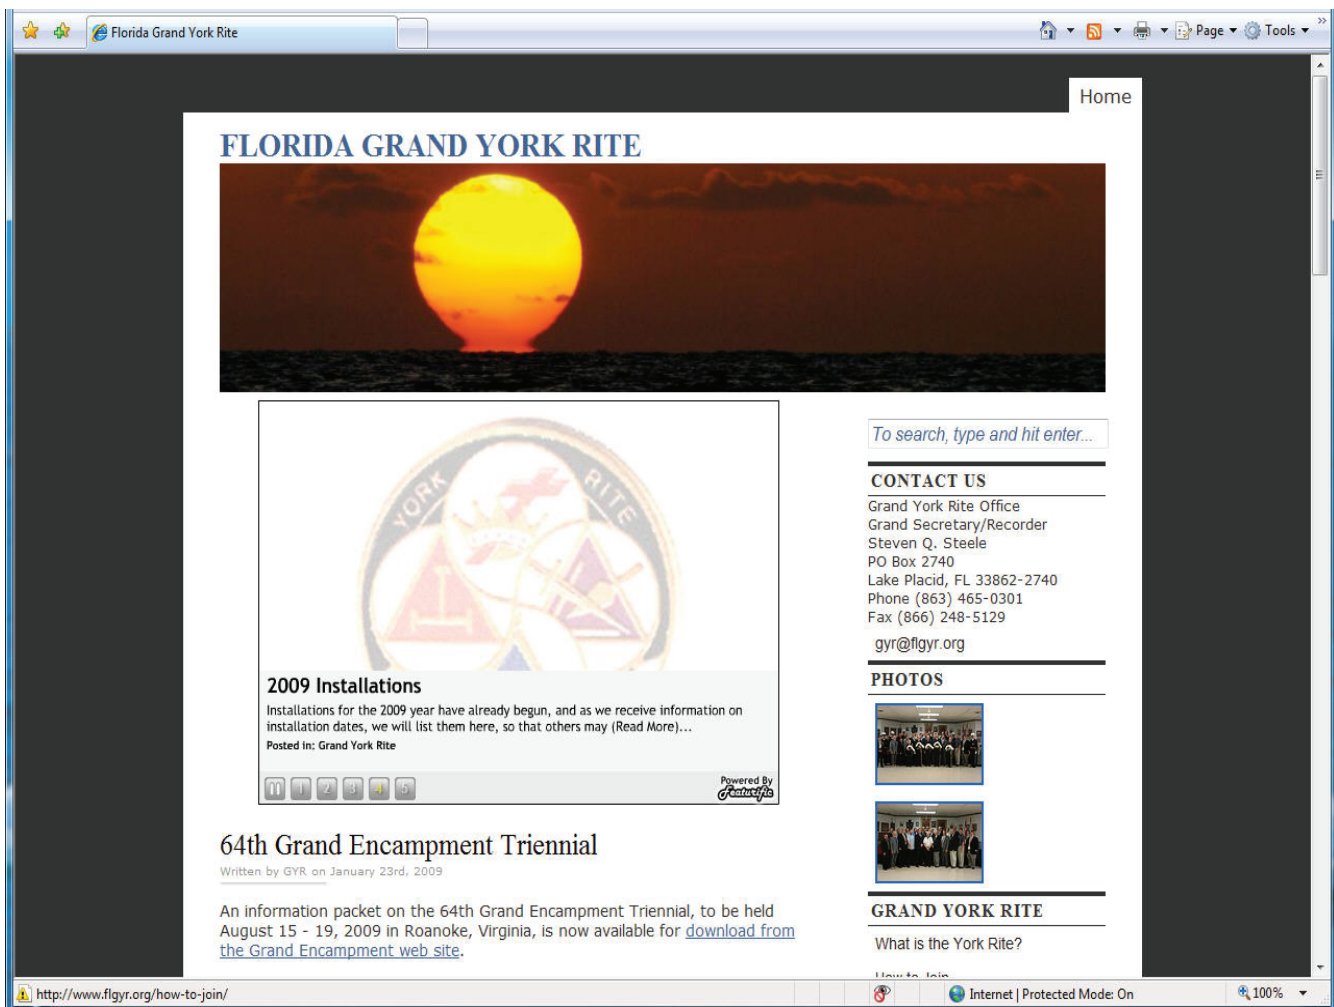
Florida Grand York Rite

Page ▾ Tools ▾

Home

FLORIDA GRAND YORK RITE

YORK RITE

2009 Installations

Installations for the 2009 year have already begun, and as we receive information on installation dates, we will list them here, so that others may (Read More)...

Posted in: Grand York Rite

1 2 3 4 5

Powered By Featurific

64th Grand Encampment Triennial

Written by GYR on January 23rd, 2009

An information packet on the 64th Grand Encampment Triennial, to be held August 15 - 19, 2009 in Roanoke, Virginia, is now available for download from the Grand Encampment web site.

To search, type and hit enter...

CONTACT US

Grand York Rite Office
Grand Secretary/Recorder
Steven Q. Steele
PO Box 2740
Lake Placid, FL 33862-2740
Phone (863) 465-0301
Fax (866) 248-5129

gyr@flgyr.org

PHOTOS

GRAND YORK RITE

What is the York Rite?

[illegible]

http://www.flgyr.org/how-to-join/

Internet | Protected Mode: On

100%